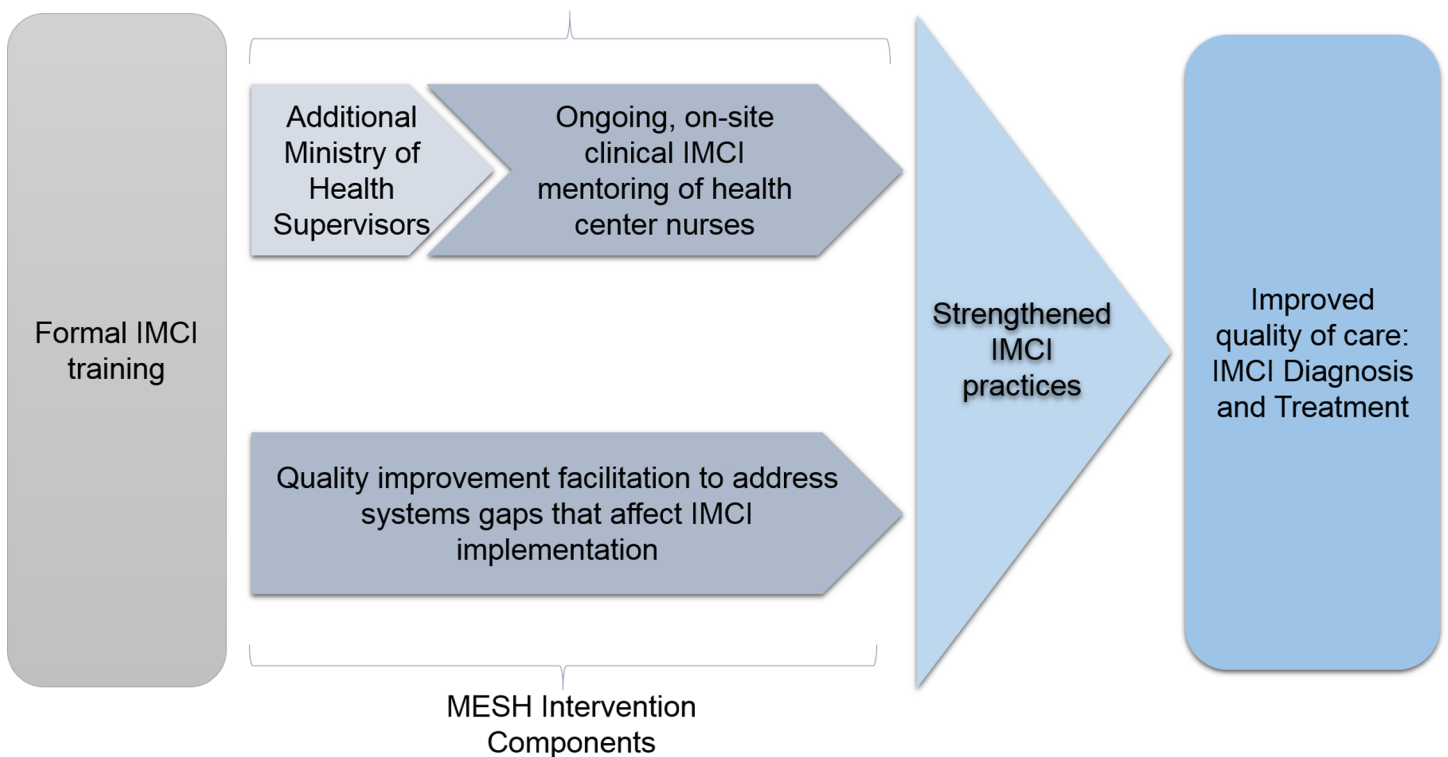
Formal IMCI training

Additional Ministry of Health Supervisors

Ongoing, on-site clinical IMCI mentoring of health center nurses

Quality improvement facilitation to address systems gaps that affect IMCI implementation

MESH Intervention Components

Strengthened IMCI practices

Improved quality of care: IMCI Diagnosis and Treatment